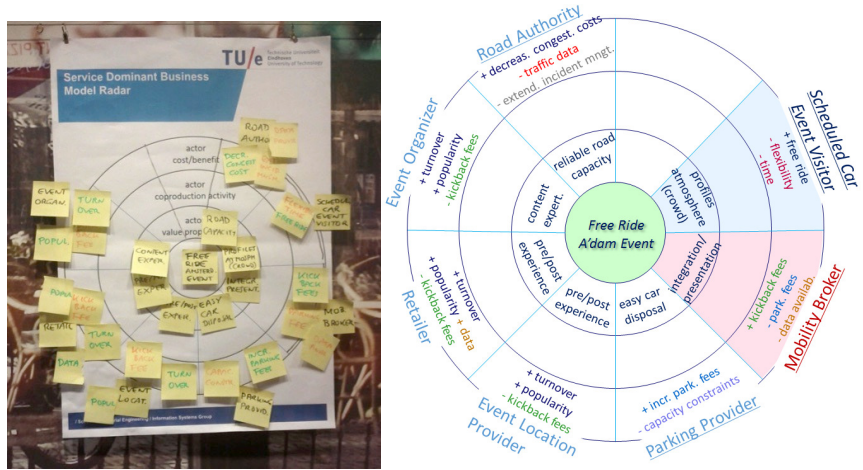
TU/e Technische Universiteit Eindhoven University of Technology

Service Dominant Business Model Radar

actor cost/benefit

actor coproduction activity

actor value proposition

ROAD AUTHO

DECR. CONGEST. COST

EVENT ORGAN.

TURN OVER

POPUL

SCHEDULED CAR EVENT VISITOR

FREE RIDE

ROAD CAPACITY

CONTENT EXPER.

FREE RIDE A'DAM EVENT

PROFILES ATMOSPH. (CROWD)

KICK BACK FEES

PRE/POST EXPER.

EASY CAR DISPOSAL

INTEGR. PRESENT.

MOB. BROKER

RETAIL

TURN OVER

DATA

EVENT LOCAT.

POPUL

TURN OVER

INCR. PARKING FEES

PARKING PROVID.

Road Authority
+ decreas. congest. costs
- traffic data
- extend. incident mngt.

Scheduled Car Event Visitor
+ free ride
- flexibility
- time

Event Organizer
+ turnover
+ popularity
- kickback fees

reliable road capacity

content expert.

profiles atmosphere (crowd)

Free Ride A'dam Event

pre/post experience

integration/ presentation

pre/post experience

easy car disposal

Retailer
+ turnover
+ popularity + data
- kickback fees

Mobility Broker
+ kickback fees
- park. fees
- data availab.

Event Location Provider
+ turnover
+ popularity
- kickback fees

Parking Provider
+ incr. park. fees
- capacity constraints